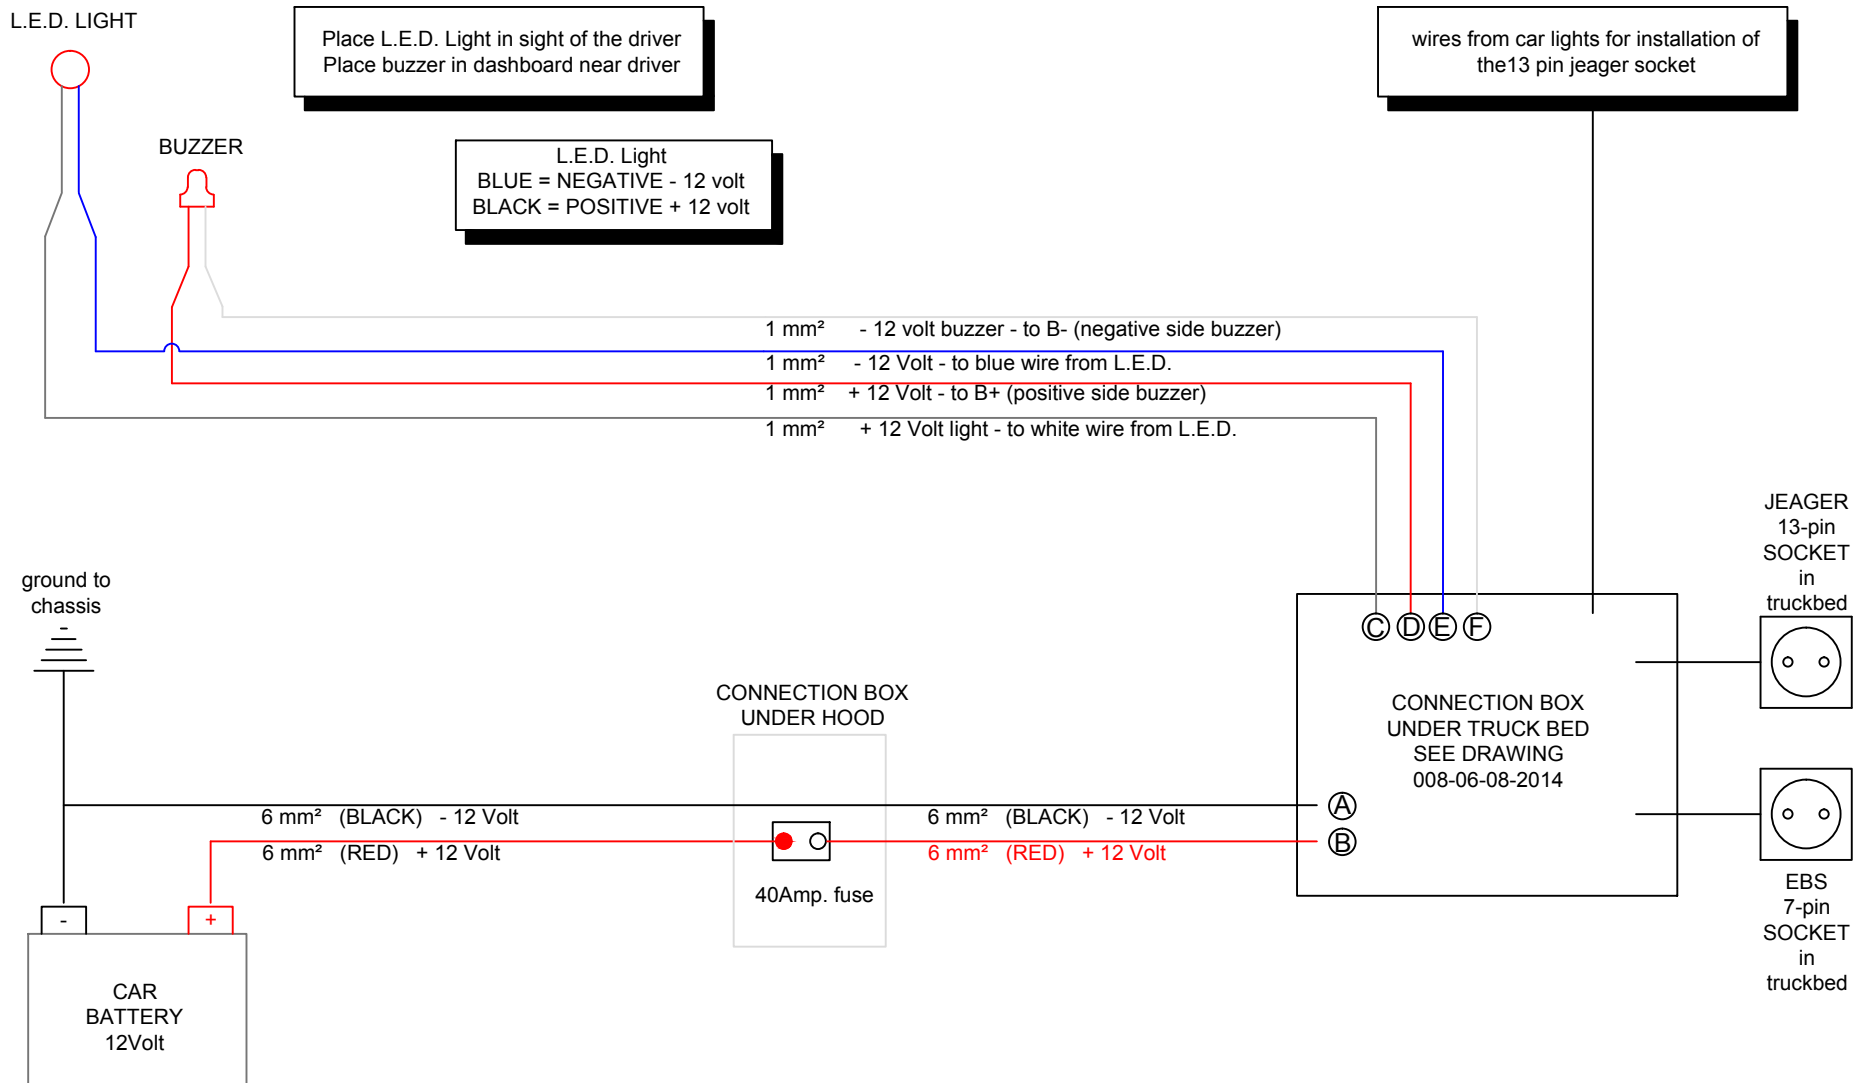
L.E.D. LIGHT

Place L.E.D. Light in sight of the driver
Place buzzer in dashboard near driver

wires from car lights for installation of the13 pin jeager socket

BUZZER

L.E.D. Light
BLUE = NEGATIVE - 12 volt
BLACK = POSITIVE + 12 volt

1 mm² - 12 volt buzzer - to B- (negative side buzzer)
1 mm² - 12 Volt - to blue wire from L.E.D.
1 mm² + 12 Volt - to B+ (positive side buzzer)
1 mm² + 12 Volt light - to white wire from L.E.D.

JEAGER
13-pin
SOCKET
in
truckbed

ground to
chassis

Ⓒ Ⓓ Ⓔ Ⓕ

CONNECTION BOX
UNDER HOOD

CONNECTION BOX
UNDER TRUCK BED
SEE DRAWING
008-06-08-2014

6 mm² (BLACK) - 12 Volt
6 mm² (RED) + 12 Volt

6 mm² (BLACK) - 12 Volt
6 mm² (RED) + 12 Volt

Ⓐ
Ⓑ

40Amp. fuse

EBS
7-pin
SOCKET
in
truckbed

-
+

CAR
BATTERY
12Volt